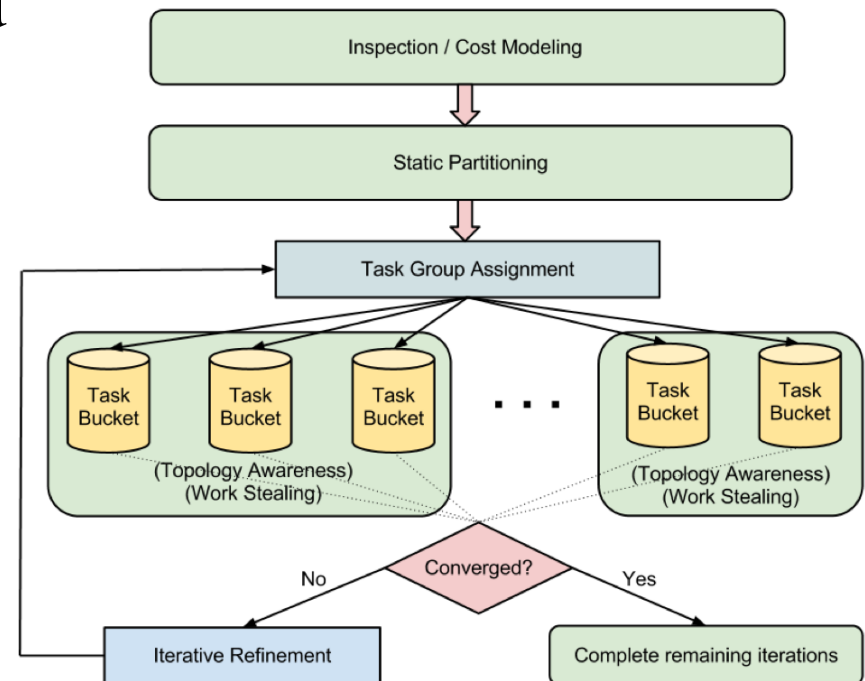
Inspection / Cost Modeling

Static Partitioning

Task Group Assignment

Task Bucket

Task Bucket

Task Bucket

(Topology Awareness)
(Work Stealing)

. . .

Task Bucket

Task Bucket

(Topology Awareness)
(Work Stealing)

Converged?

No

Yes

Iterative Refinement

Complete remaining iterations